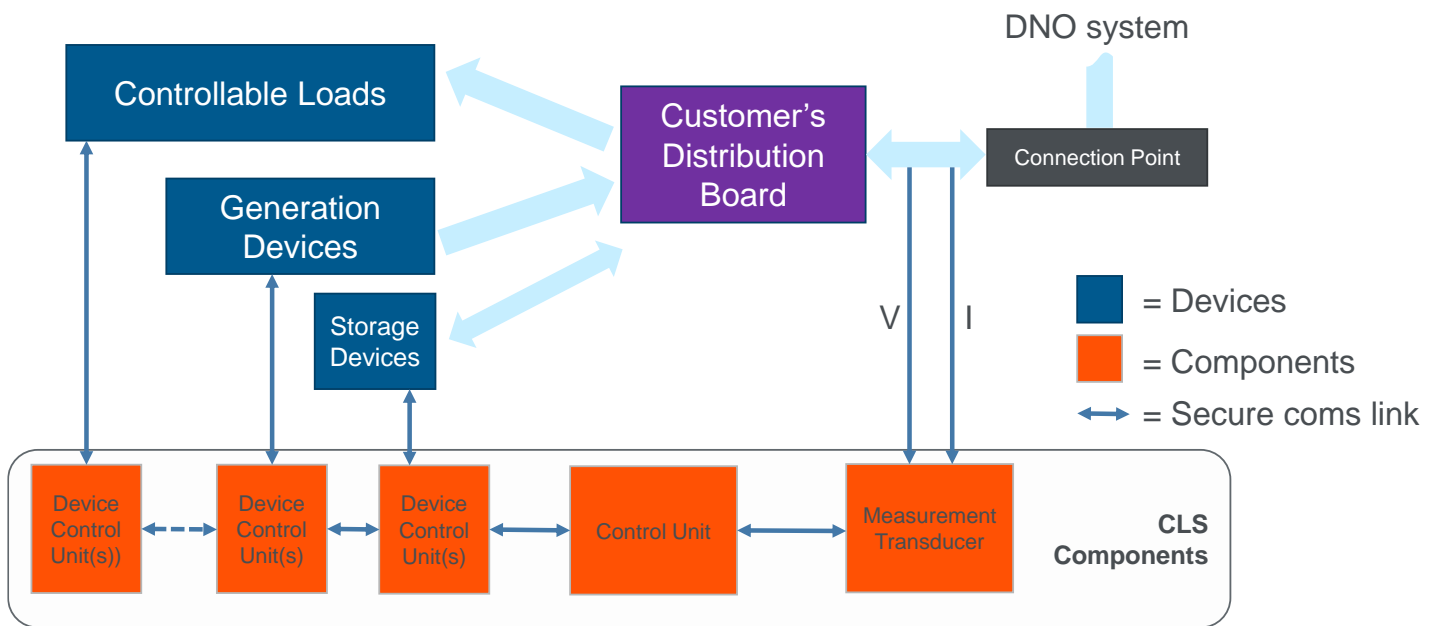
DNO system

Controllable Loads

Customer's Distribution Board

Connection Point

Generation Devices

Storage Devices

V

I

= Devices

= Components

= Secure coms link

Device Control Unit(s))

Device Control Unit(s)

Device Control Unit(s)

Control Unit

Measurement Transducer

CLS Components